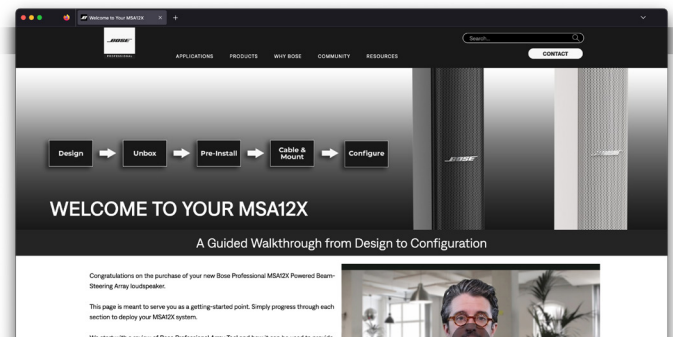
Welcome to Your MSA12X

BOSE PROFESSIONAL

APPLICATIONS PRODUCTS WHY BOSE COMMUNITY RESOURCES

Search...

CONTACT

Design

Unbox

Pre-Install

Cable & Mount

Configure

BOSE

WELCOME TO YOUR MSA12X

A Guided Walkthrough from Design to Configuration

Congratulations on the purchase of your new Bose Professional MSA12X Powered Beam-Steering Array loudspeaker.

This page is meant to serve you as a getting-started point. Simply progress through each section to deploy your MSA12X system.

We start with a review of Bose Professional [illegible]